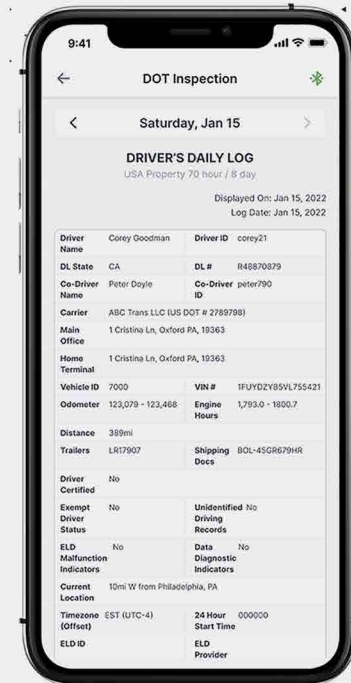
9:41

DOT Inspection

Saturday, Jan 15

DRIVER'S DAILY LOG
USA Property 70 hour / 8 day

Displayed On: Jan 15, 2022
Log Date: Jan 15, 2022

| | | | |
|---|---|---|---|
| Driver Name | Corey Goodman | Driver ID | corey21 |
| DL State | CA | DL # | R48870879 |
| Co-Driver Name | Peter Doyle | Co-Driver ID | peter790 |
| Carrier | ABC Trans LLC (US DOT # 2789798) | | |
| Main Office | 1 Cristina Ln, Oxford PA, 19363 | | |
| Home Terminal | 1 Cristina Ln, Oxford PA, 19363 | | |
| Vehicle ID | 7000 | VIN # | 1FUYDZYB5VL755421 |
| Odometer | 123,079 - 123,468 | Engine Hours | 1,793.0 - 1800.7 |
| Distance | 389mi | | |
| Trailers | LR17907 | Shipping Docs | BOL-45GR679HR |
| Driver Certified | No | | |
| Exempt Driver Status | No | Unidentified Driving Records | No |
| ELD Malfunction Indicators | No | Data Diagnostic Indicators | No |
| Current Location | 10mi W from Philadelphia, PA | | |
| Timezone (Offset) | EST (UTC-4) | 24 Hour Start Time | 000000 |
| ELD ID | | ELD Provider | |